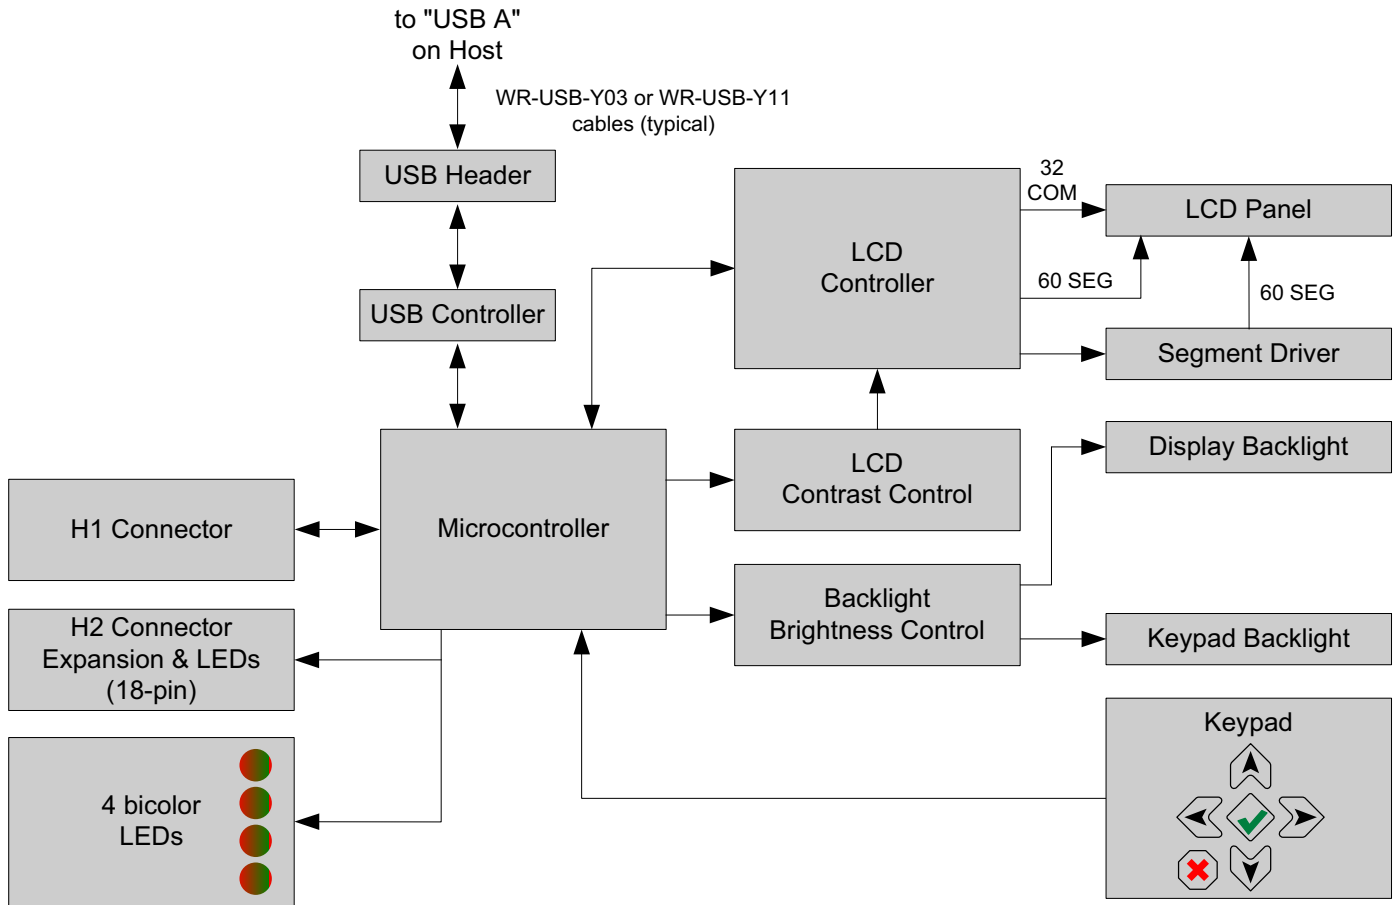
to "USB A"
on Host

WR-USB-Y03 or WR-USB-Y11
cables (typical)

USB Header

USB Controller

LCD
Controller

32
COM

LCD Panel

60 SEG

60 SEG

Segment Driver

Microcontroller

LCD
Contrast Control

Display Backlight

H1 Connector

Backlight
Brightness Control

Keypad Backlight

H2 Connector
Expansion & LEDs
(18-pin)

Keypad

4 bicolor
LEDs